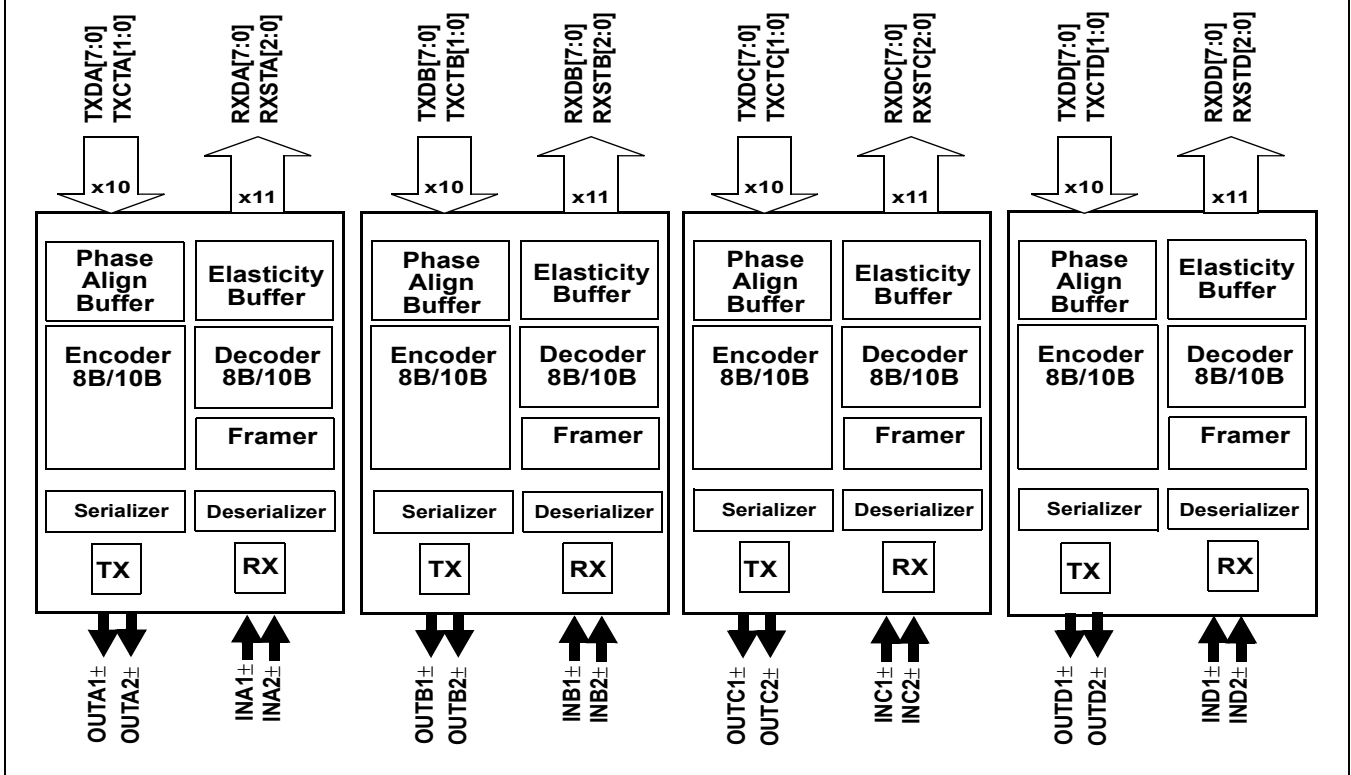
TXDA[7:0]
TXCTA[1:0]

RXDA[7:0]
RXSTA[2:0]

x10

x11

Phase Align Buffer

Elasticity Buffer

Encoder 8B/10B

Decoder 8B/10B

Framer

Serializer

Deserializer

TX

RX

OUTA1±
OUTA2±

INA1±
INA2±

TXDB[7:0]
TXCTB[1:0]

RXDB[7:0]
RXSTB[2:0]

x10

x11

Phase Align Buffer

Elasticity Buffer

Encoder 8B/10B

Decoder 8B/10B

Framer

Serializer

Deserializer

TX

RX

OUTB1±
OUTB2±

INB1±
INB2±

TXDC[7:0]
TXCTC[1:0]

RXDC[7:0]
RXSTC[2:0]

x10

x11

Phase Align Buffer

Elasticity Buffer

Encoder 8B/10B

Decoder 8B/10B

Framer

Serializer

Deserializer

TX

RX

OUTC1±
OUTC2±

INC1±
INC2±

TXDD[7:0]
TXCTD[1:0]

RXDD[7:0]
RXSTD[2:0]

x10

x11

Phase Align Buffer

Elasticity Buffer

Encoder 8B/10B

Decoder 8B/10B

Framer

Serializer

Deserializer

TX

RX

OUTD1±
OUTD2±

IND1±
IND2±